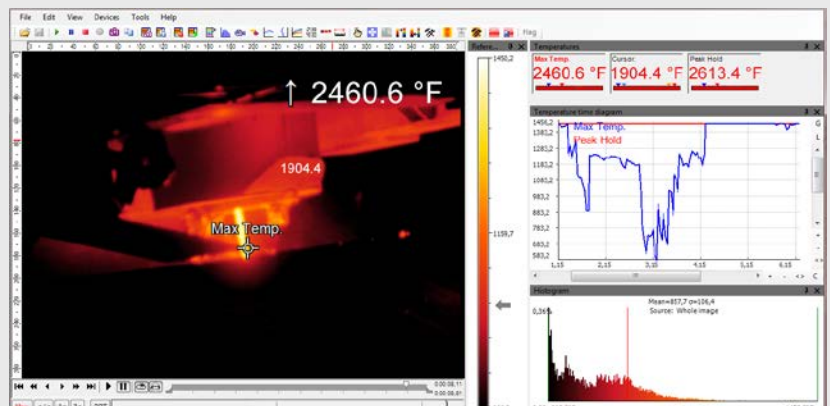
File Edit View Devices Tools Help

Flag

↑ 2460.6 °F

1904.4

Max Temp.

Refer...

1450,2

1159,7

Temperatures

Max Temp. 2460.6 °F

Cursor: 1904.4 °F

Peak Hold 2613.4 °F

Temperature time diagram

1456,2
1381,2
1281,2
1181,2
1083,2
983,2
883,2
783,2
683,2
583,2

Max Temp.
Peak Hold

1,15 2,15 3,15 4,15 5,15 6,15

Histogram

Mean=857,7 σ=106,4
Source: Whole image

0,36%

0:00:08,11
0:00:08,11